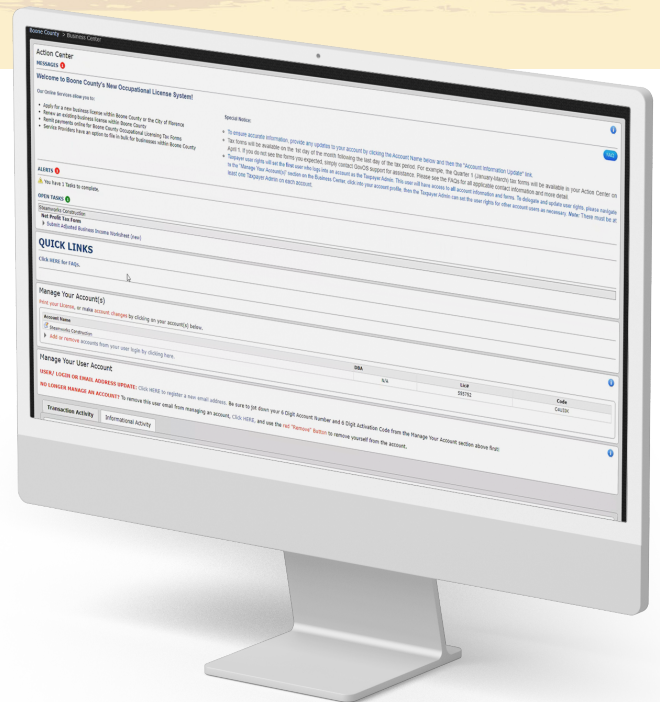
Boone County > Business Center

Action Center

MESSAGES 1

Welcome to Boone County's New Occupational License System!

Our Online Services allow you to:

- Apply for a new business license within Boone County or the City of Florence
- Renew an existing business license within Boone County
- Remit payments online for Boone County Occupational Licensing Tax Forms
- Service Providers have an option to file in bulk for businesses within Boone County

Special Notice:

- To ensure accurate information, provide any updates to your account by clicking the Account Name below and then the "Account Information Update" link.
- Tax forms will be available on the 1st day of the month following the last day of the tax period. For example, the Quarter 1 (January-March) tax forms will be available in your Action Center on April 1. If you do not see the forms you expected, simply contact GovOS support for assistance. Please see the FAQs for all applicable contact information and more detail.
- Taxpayer user rights will set the first user who logs into an account as the Taxpayer Admin. This user will have access to all account information and forms. To delegate and update user rights, please navigate to the "Manage Your Account(s)" section on the Business Center, click into your account profile, then the Taxpayer Admin can set the user rights for other account users as necessary. Note: There must be at least one Taxpayer Admin on each account.

FAQ

ALERTS 1

You have 1 Tasks to complete.

OPEN TASKS 1

Steamworks Construction

Net Profit Tax Form

Submit Adjusted Business Income Worksheet (new)

QUICK LINKS

Click HERE for FAQs.

Manage Your Account(s)

Print your license, or make account changes by clicking on your account(s) below.

| Account Name | DBA | Lic# | Code |
|---|---|---|---|
| Steamworks Construction | N/A | 555792 | CAU35K |

Add or remove accounts from your user login by clicking here.

Manage Your User Account

USER/ LOGIN OR EMAIL ADDRESS UPDATE: Click HERE to register a new email address. Be sure to jot down your 6 Digit Account Number and 6 Digit Activation Code from the Manage Your Account section above first!

NO LONGER MANAGE AN ACCOUNT? To remove this user email from managing an account, Click HERE, and use the red "Remove" Button to remove yourself from the account.

Transaction Activity | Informational Activity